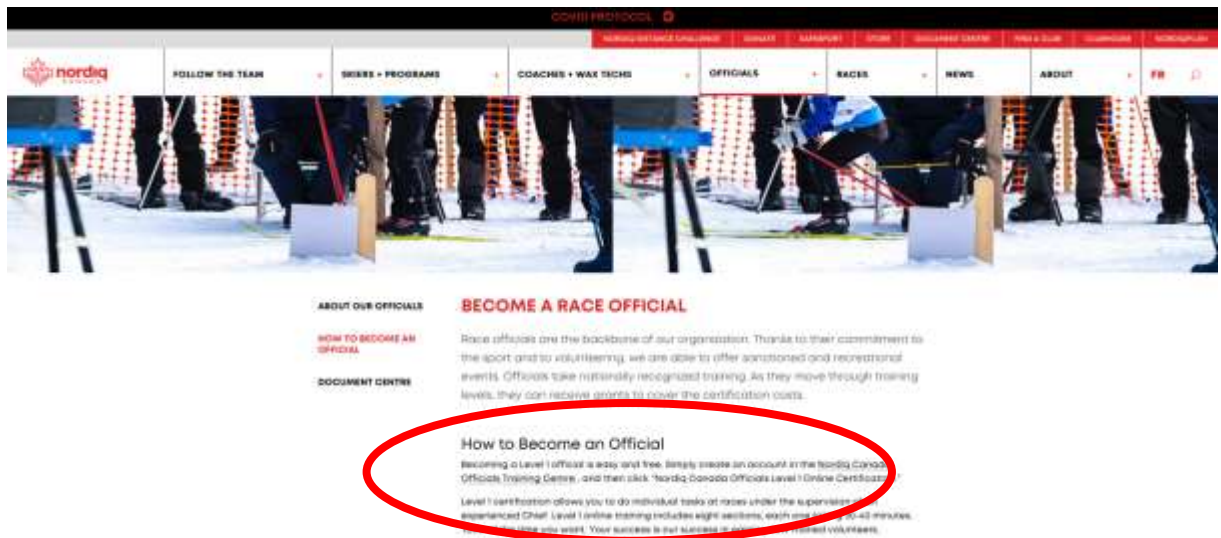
COVID PROTOCOL

NORDIQ DISTANCE CHALLENGE DONATE SAFESPORT STORE DOCUMENT CENTRE FIND A CLUB CLUBHOUSE NORDIQPLUSH

nordiq canada

FOLLOW THE TEAM SKIERS + PROGRAMS COACHES + WAX TECHS OFFICIALS RACES NEWS ABOUT FR

ABOUT OUR OFFICIALS

HOW TO BECOME AN OFFICIAL

DOCUMENT CENTRE

BECOME A RACE OFFICIAL

Race officials are the backbone of our organization. Thanks to their commitment to the sport and to volunteering, we are able to offer sanctioned and recreational events. Officials take nationally recognized training. As they move through training levels, they can receive grants to cover the certification costs.

How to Become an Official

Becoming a Level 1 official is easy and free. Simply create an account in the Nordiq Canada Officials Training Centre, and then click "Nordiq Canada Officials Level 1 Online Certification".

Level 1 certification allows you to do individual tasks at races under the supervision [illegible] experienced Chief. Level 1 online training includes eight sections, each one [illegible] 30-40 minutes. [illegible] time you want. Your success is our success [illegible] trained volunteers.